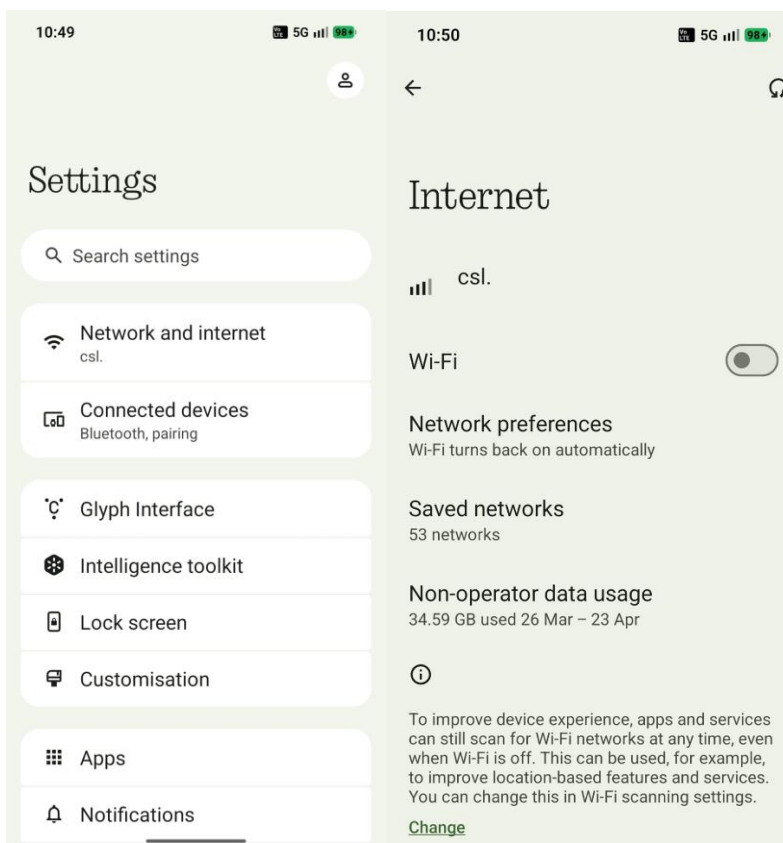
10:49 5G 98+

Settings

Search settings

Network and internet
csl.

Connected devices
Bluetooth, pairing

Glyph Interface

Intelligence toolkit

Lock screen

Customisation

Apps

Notifications

10:50 5G 98+

Internet

csl.

Wi-Fi

Network preferences
Wi-Fi turns back on automatically

Saved networks
53 networks

Non-operator data usage
34.59 GB used 26 Mar – 23 Apr

To improve device experience, apps and services can still scan for Wi-Fi networks at any time, even when Wi-Fi is off. This can be used, for example, to improve location-based features and services. You can change this in Wi-Fi scanning settings.

Change